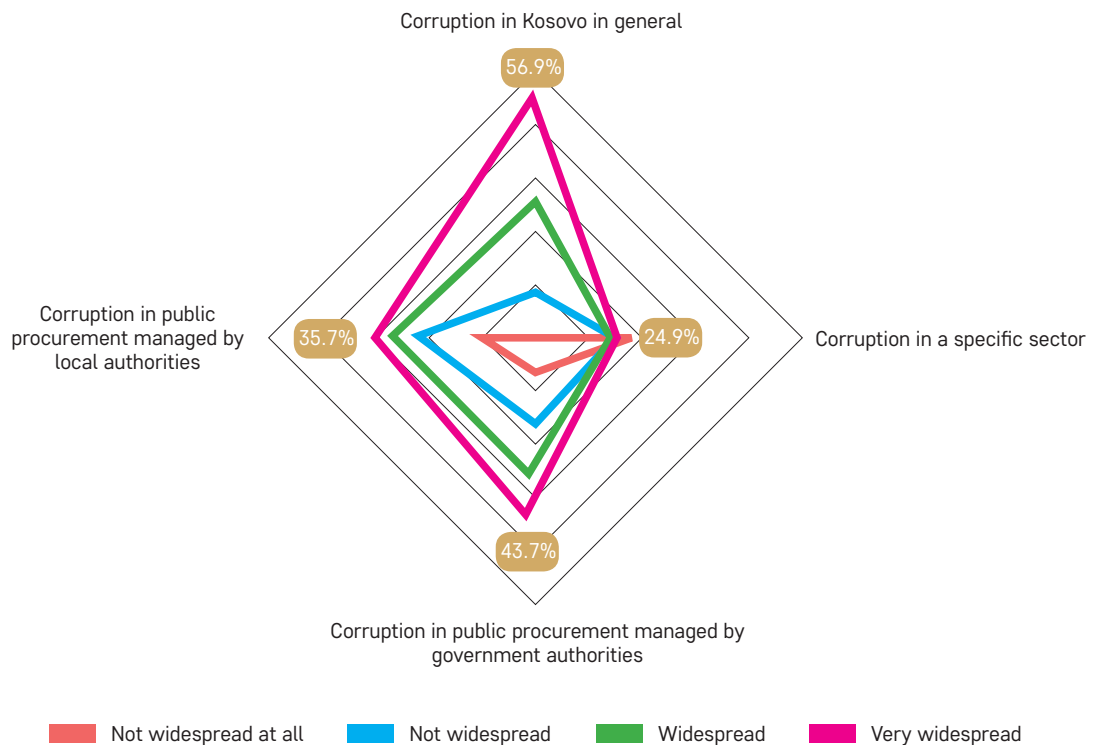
Corruption in Kosovo in general

56.9%

Corruption in public procurement managed by local authorities

35.7%

24.9%

Corruption in a specific sector

43.7%

Corruption in public procurement managed by government authorities

Not widespread at all
Not widespread
Widespread
Very widespread